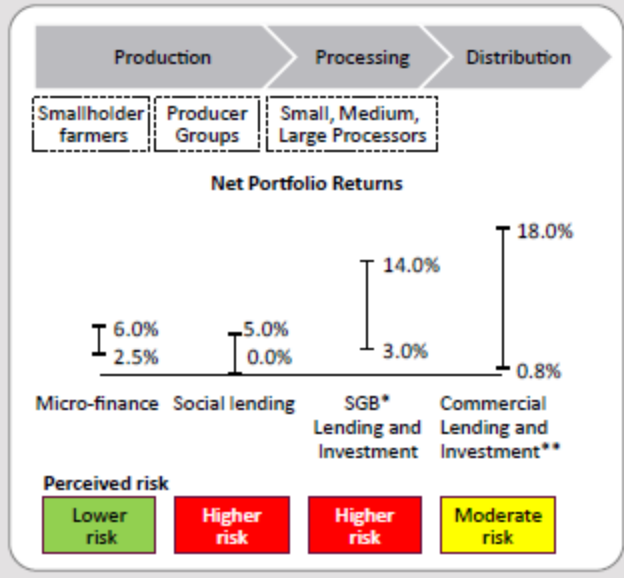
Production
Processing
Distribution

Smallholder farmers
Producer Groups
Small, Medium, Large Processors

Net Portfolio Returns

6.0%
2.5%
5.0%
0.0%
14.0%
3.0%
18.0%
0.8%

Micro-finance
Social lending
SGB* Lending and Investment
Commercial Lending and Investment**

Perceived risk

Lower risk
Higher risk
Higher risk
Moderate risk